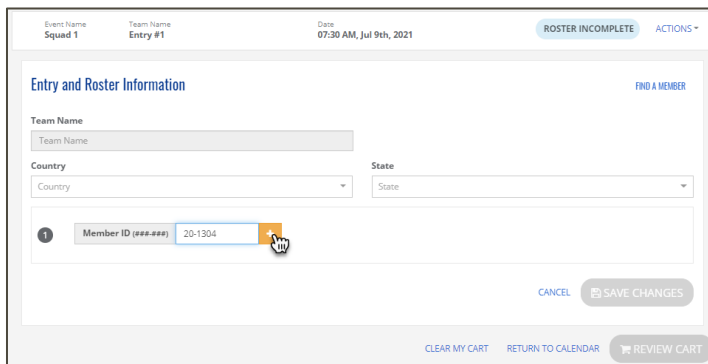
Event Name
Squad 1

Team Name
Entry #1

Date
07:30 AM, Jul 9th, 2021

ROSTER INCOMPLETE

ACTIONS

Entry and Roster Information

FIND A MEMBER

Team Name

Team Name

Country

Country

State

State

1

Member ID (###-###)

20-1304

+

CANCEL

SAVE CHANGES

CLEAR MY CART

RETURN TO CALENDAR

REVIEW CART